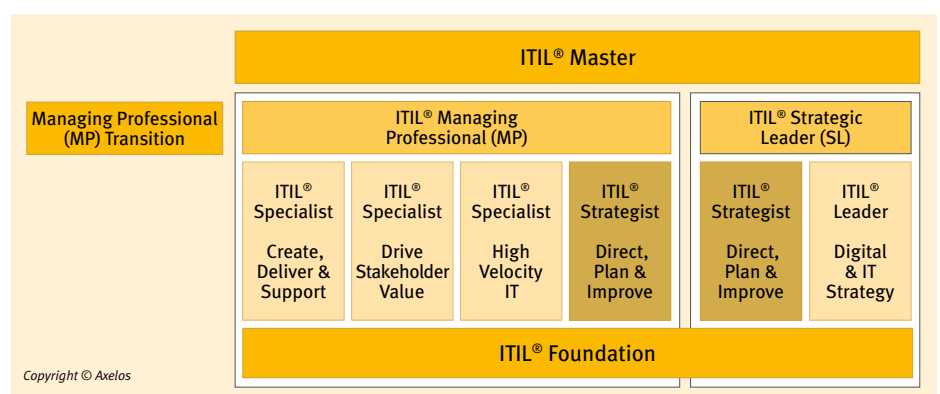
ITIL® Master

Managing Professional (MP) Transition

ITIL® Managing Professional (MP)

ITIL® Strategic Leader (SL)

ITIL® Specialist

Create, Deliver & Support

ITIL® Specialist

Drive Stakeholder Value

ITIL® Specialist

High Velocity IT

ITIL® Strategist

Direct, Plan & Improve

ITIL® Strategist

Direct, Plan & Improve

ITIL® Leader

Digital & IT Strategy

ITIL® Foundation

Copyright © Axelos